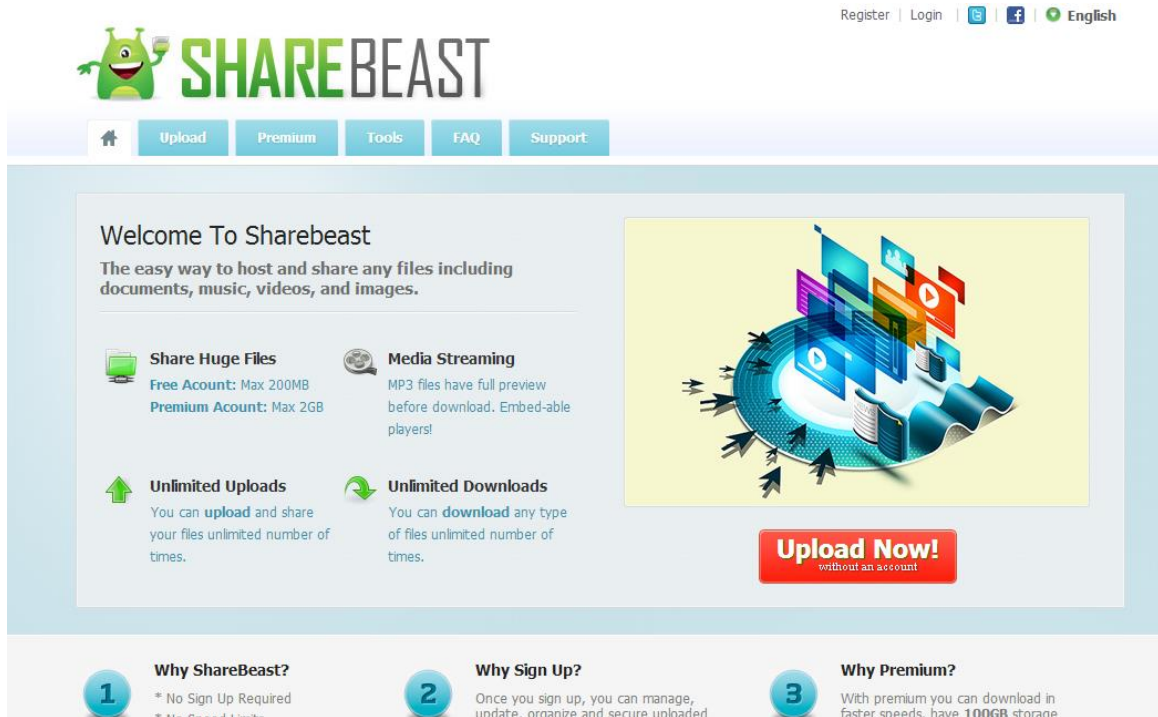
Register | Login | | English

SHAREBEAST

Upload Premium Tools FAQ Support

Welcome To Sharebeast

The easy way to host and share any files including documents, music, videos, and images.

Share Huge Files
Free Acount: Max 200MB
Premium Acount: Max 2GB

Media Streaming
MP3 files have full preview before download. Embed-able players!

Unlimited Uploads
You can upload and share your files unlimited number of times.

Unlimited Downloads
You can download any type of files unlimited number of times.

Upload Now!
without an account

1
Why ShareBeast?
* No Sign Up Required
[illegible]

2
Why Sign Up?
Once you sign up, you can manage, update, organize and secure uploaded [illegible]

3
Why Premium?
With premium you can download in faster speeds, have 100GB storage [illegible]